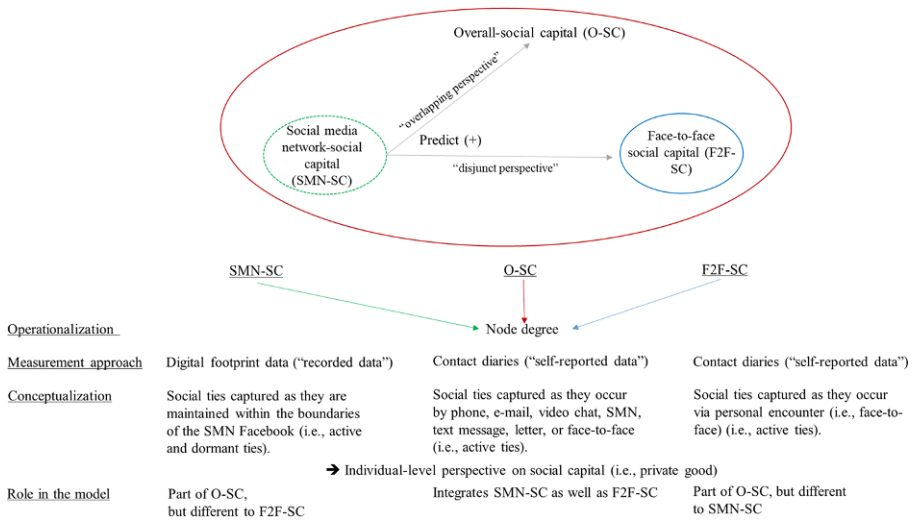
Overall-social capital (O-SC)

"overlapping perspective"

Social media network-social capital (SMN-SC)

Predict (+)

"disjunct perspective"

Face-to-face social capital (F2F-SC)

SMN-SC

O-SC

F2F-SC

Operationalization

Node degree

Measurement approach

Digital footprint data ("recorded data")

Contact diaries ("self-reported data")

Contact diaries ("self-reported data")

Conceptualization

Social ties captured as they are maintained within the boundaries of the SMN Facebook (i.e., active and dormant ties).

Social ties captured as they occur by phone, e-mail, video chat, SMN, text message, letter, or face-to-face (i.e., active ties).

Social ties captured as they occur via personal encounter (i.e., face-to-face) (i.e., active ties).

➔ Individual-level perspective on social capital (i.e., private good)

Role in the model

Part of O-SC, but different to F2F-SC

Integrates SMN-SC as well as F2F-SC

Part of O-SC, but different to SMN-SC